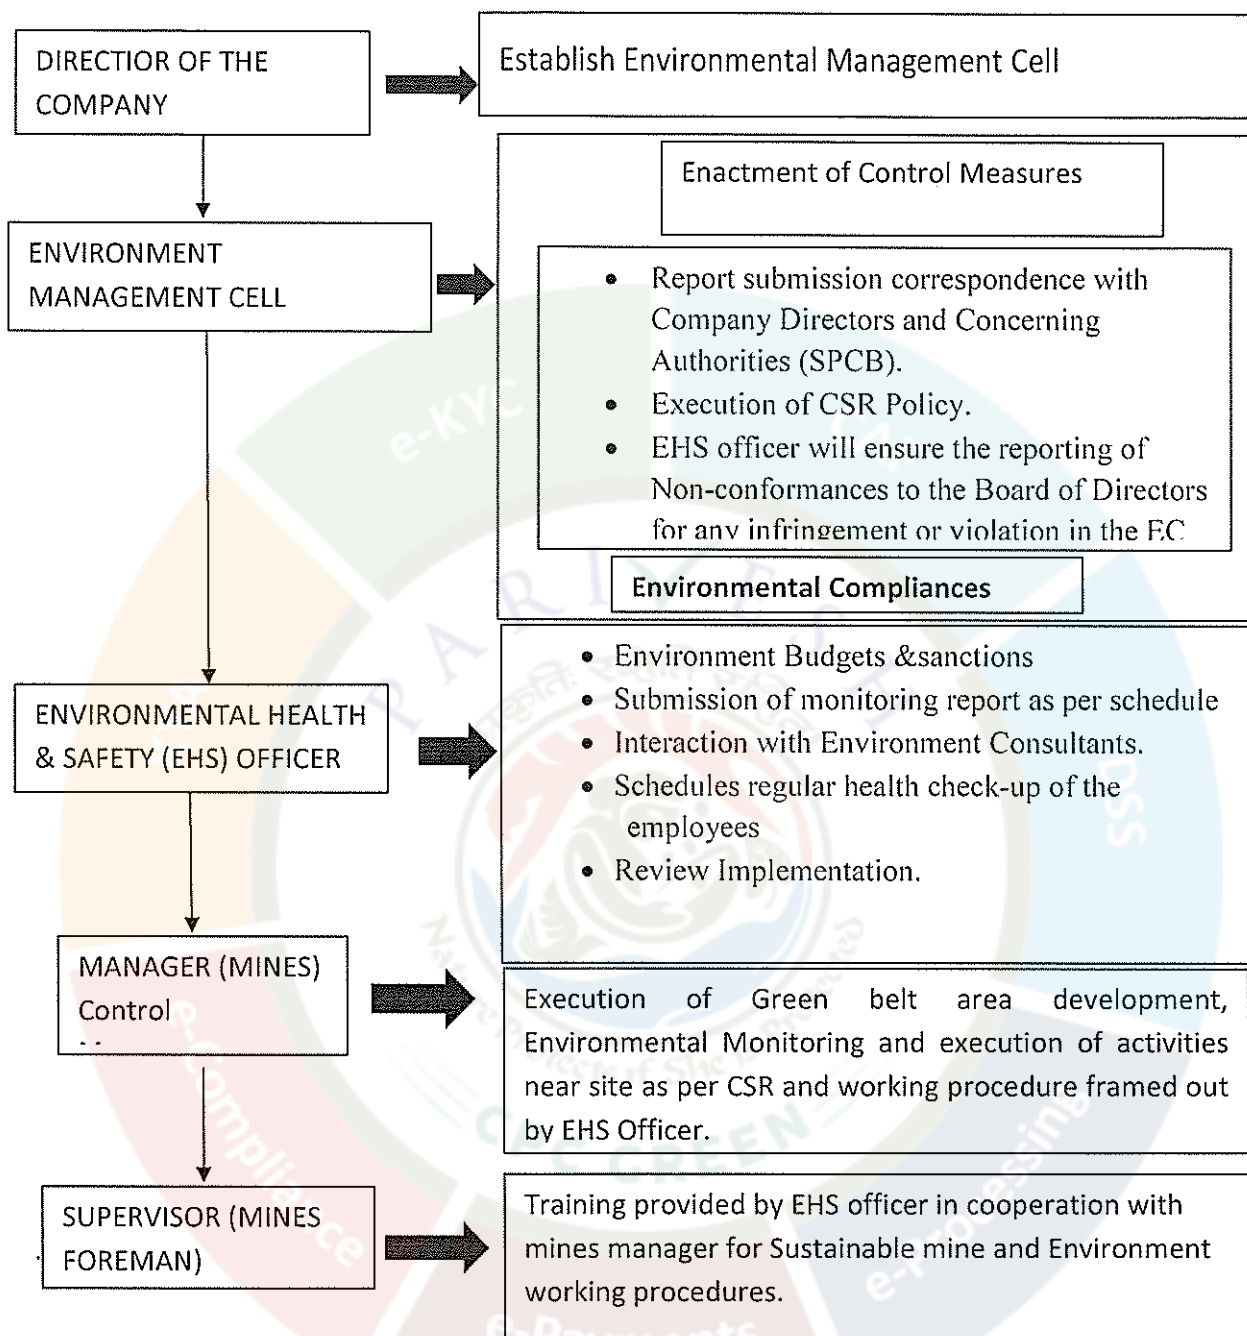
DIRECTIOR OF THE COMPANY

Establish Environmental Management Cell

ENVIRONMENT MANAGEMENT CELL

Enactment of Control Measures

- Report submission correspondence with Company Directors and Concerning Authorities (SPCB).
- Execution of CSR Policy.
- EHS officer will ensure the reporting of Non-conformances to the Board of Directors for any infringement or violation in the EC

Environmental Compliances

ENVIRONMENTAL HEALTH & SAFETY (EHS) OFFICER

- Environment Budgets &sanctions
- Submission of monitoring report as per schedule
- Interaction with Environment Consultants.
- Schedules regular health check-up of the employees
- Review Implementation.

MANAGER (MINES) Control

Execution of Green belt area development, Environmental Monitoring and execution of activities near site as per CSR and working procedure framed out by EHS Officer.

SUPERVISOR (MINES FOREMAN)

Training provided by EHS officer in cooperation with mines manager for Sustainable mine and Environment working procedures.